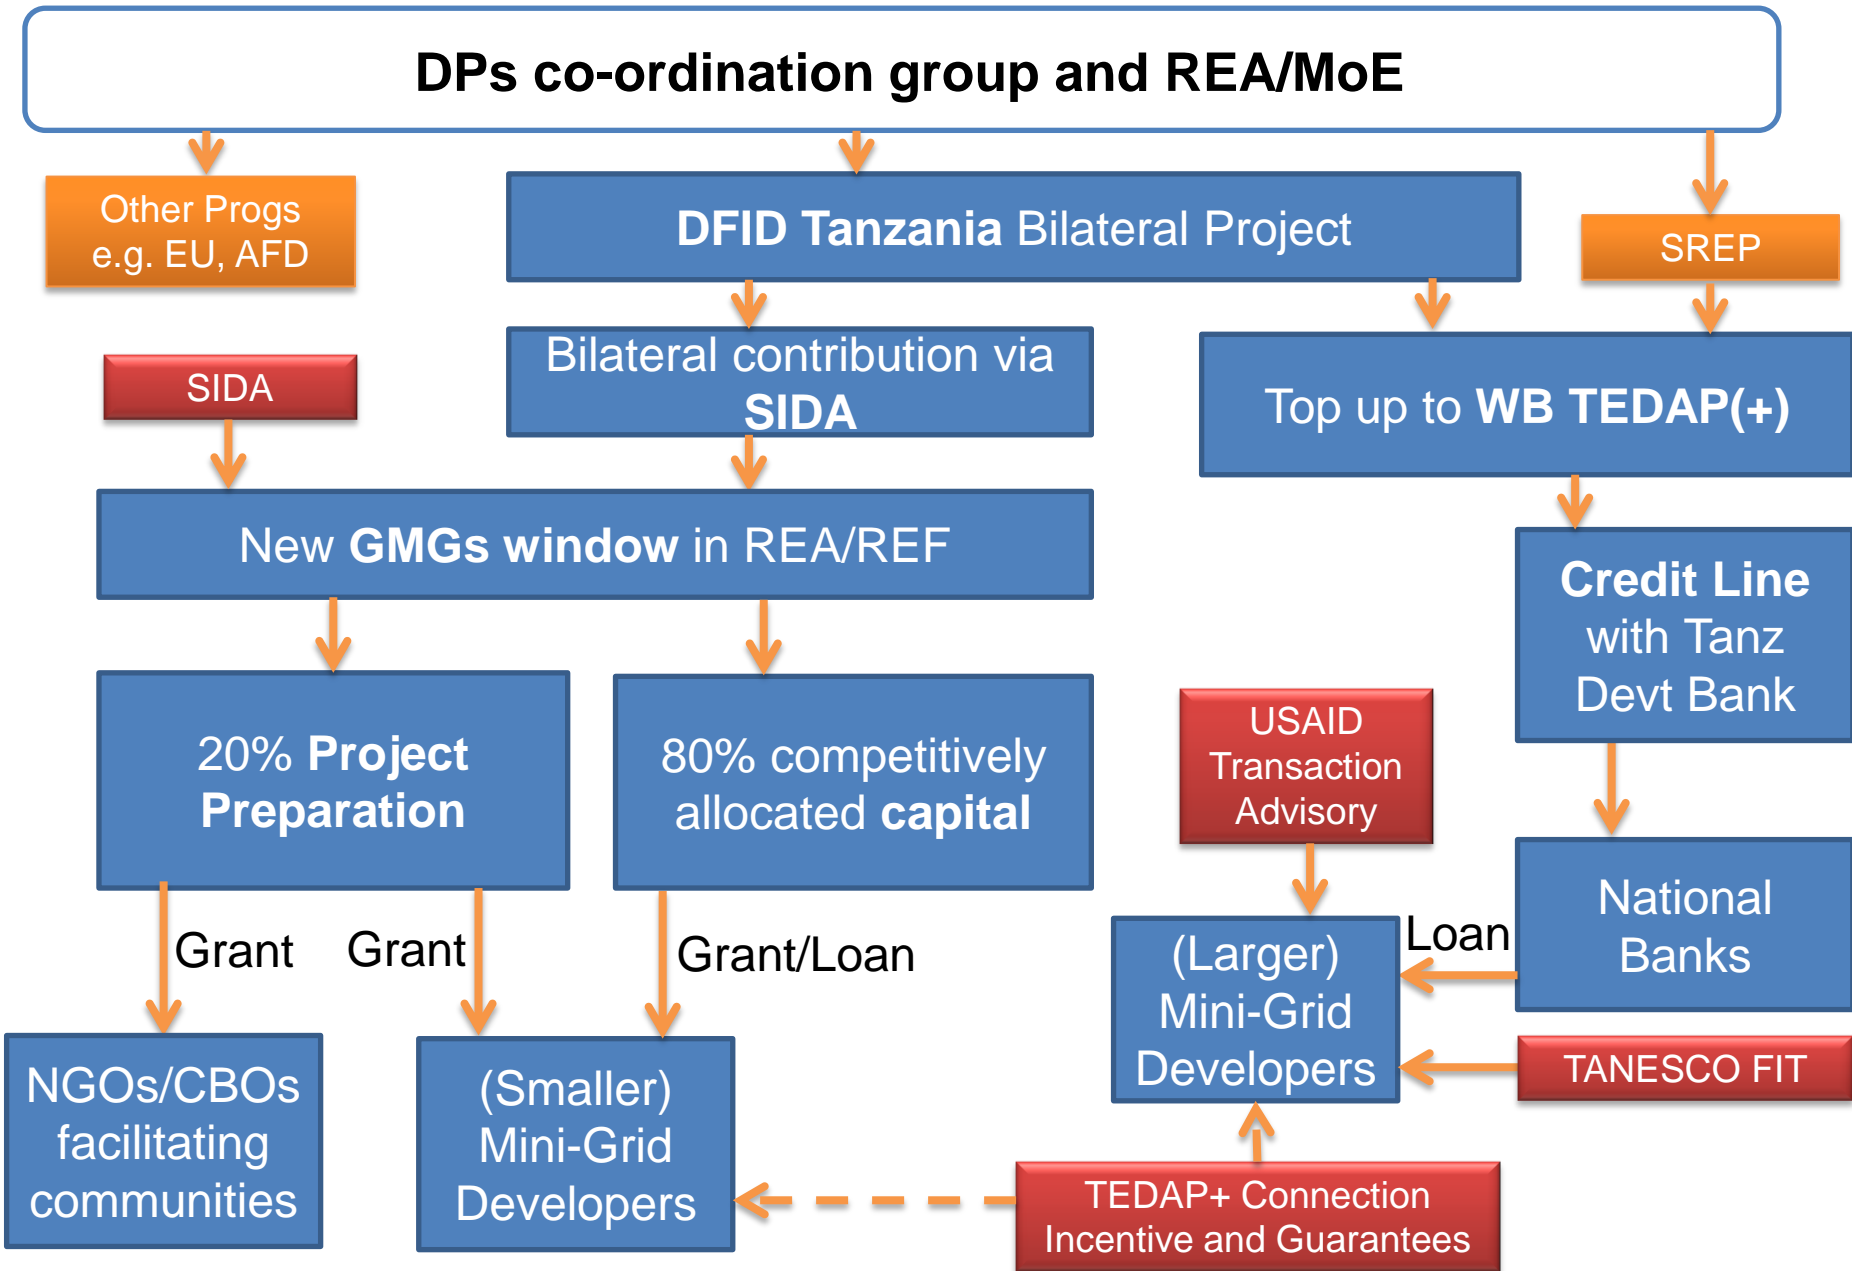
DPs co-ordination group and REA/MoE

Other Progs e.g. EU, AFD

DFID Tanzania Bilateral Project

SREP

SIDA

Bilateral contribution via SIDA

Top up to WB TEDAP(+)

New GMGs window in REA/REF

Credit Line with Tanz Devt Bank

20% Project Preparation

80% competitively allocated capital

USAID Transaction Advisory

National Banks

Grant

Grant

Grant/Loan

Loan

(Larger) Mini-Grid Developers

TANESCO FIT

NGOs/CBOs facilitating communities

(Smaller) Mini-Grid Developers

TEDAP+ Connection Incentive and Guarantees